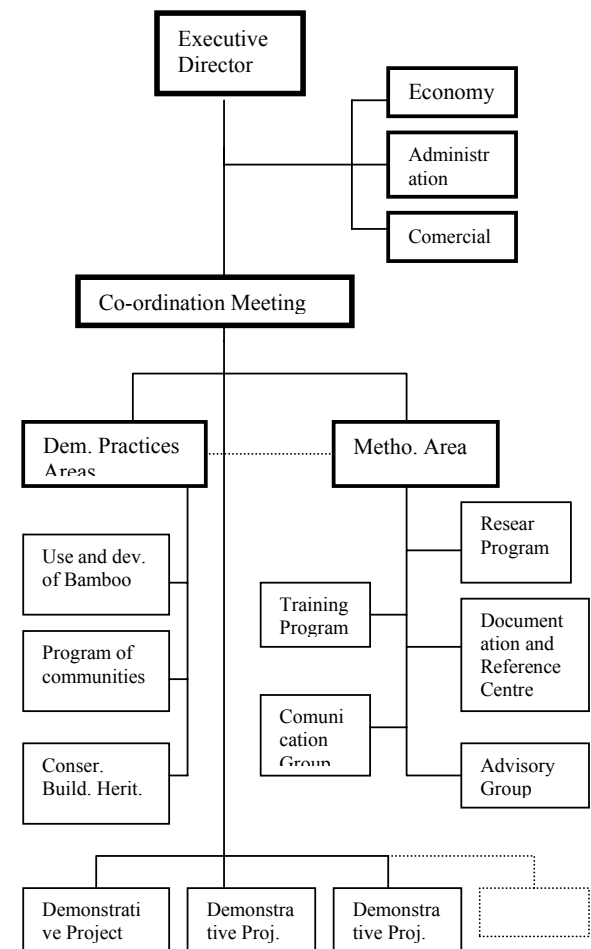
Executive Director

Economy

Administration

Comercial

Co-ordination Meeting

Dem. Practices Areas

Metho. Area

Use and dev. of Bamboo

Program of communities

Conser. Build. Herit.

Resear Program

Training Program

Documentation and Reference Centre

Comunication Group

Advisory Group

Demonstrative Project

Demonstrative Proj.

Demonstrative Proj.